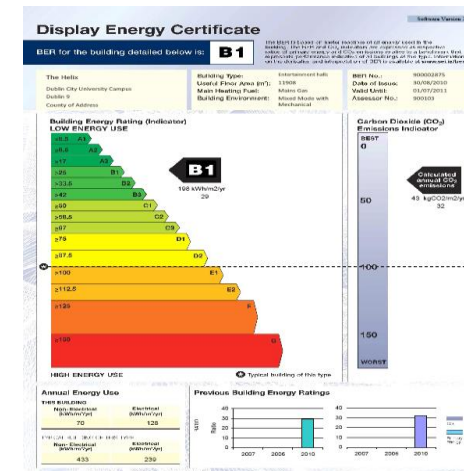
Display Energy Certificate

Software Version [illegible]

BER for the building detailed below is: B1

The BER is based on the actual use of energy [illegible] the building. The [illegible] the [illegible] of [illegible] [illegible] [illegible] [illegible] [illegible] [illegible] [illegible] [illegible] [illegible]

The Helix
Dublin City University Campus
Dublin 9
County of Address

Building Type: Entertainment halls
Useful Floor Area (m²): 11906
Main Heating Fuel: Mains Gas
Building Environment: Mixed Mode with Mechanical

BER No.: 900002875
Date of Issue: 30/09/2010
Valid Until: 01/07/2011
Assessor No.: 100103

Building Energy Rating (Indicator)
LOW ENERGY USE

≤8.3 A1
≤8.6 A2
≤17 A3
≤25 B1
≤33.6 B2
≤42 B3
≤50 C1
≤58.5 C2
≤67 C3
≤75 D1
≤87.5 D2
≤100 E1
≤112.5 E2
≤125 F
>125 G

B1
198 kWh/m2/yr
29

HIGH ENERGY USE

Typical building of this type

Carbon Dioxide ($CO_2$) Emissions Indicator
BEST
0
50
100
150
WORST

Calculated annual $CO_2$ emissions
45 kgCO2/m2/yr
32

Annual Energy Use
THIS BUILDING
Non-Electrical (kWh/m²/yr) 70
Electrical (kWh/m²/yr) 128
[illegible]
Non-Electrical (kWh/m²/yr) 433
Electrical (kWh/m²/yr) 239

Previous Building Energy Ratings
40
30
20
10
0
2007 2008 2010
2007 2008 2010